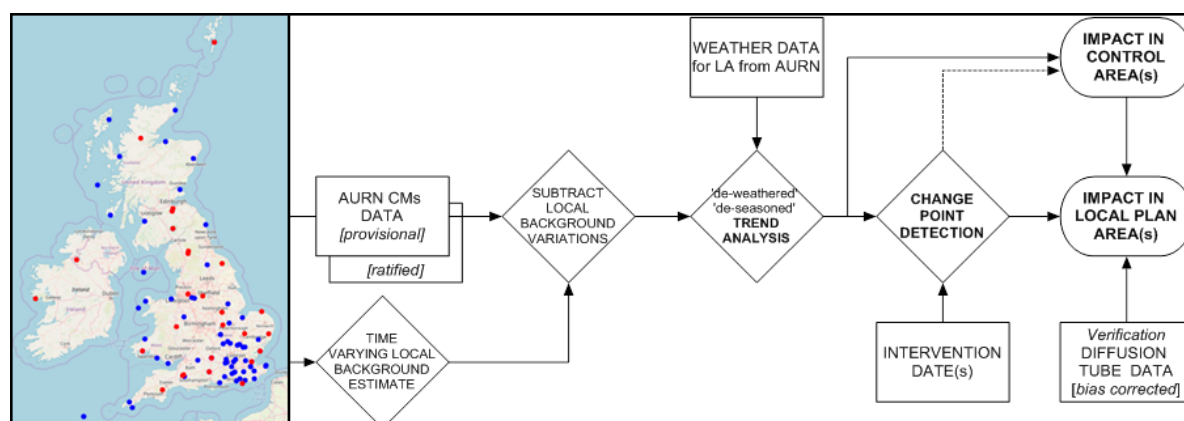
AURN CMs DATA [provisional]

[ratified]

TIME VARYING LOCAL BACKGROUND ESTIMATE

SUBTRACT LOCAL BACKGROUND VARIATIONS

WEATHER DATA for LA from AURN

'de-weathered' 'de-seasoned' TREND ANALYSIS

CHANGE POINT DETECTION

INTERVENTION DATE(s)

IMPACT IN CONTROL AREA(s)

IMPACT IN LOCAL PLAN AREA(s)

Verification DIFFUSION TUBE DATA [bias corrected]